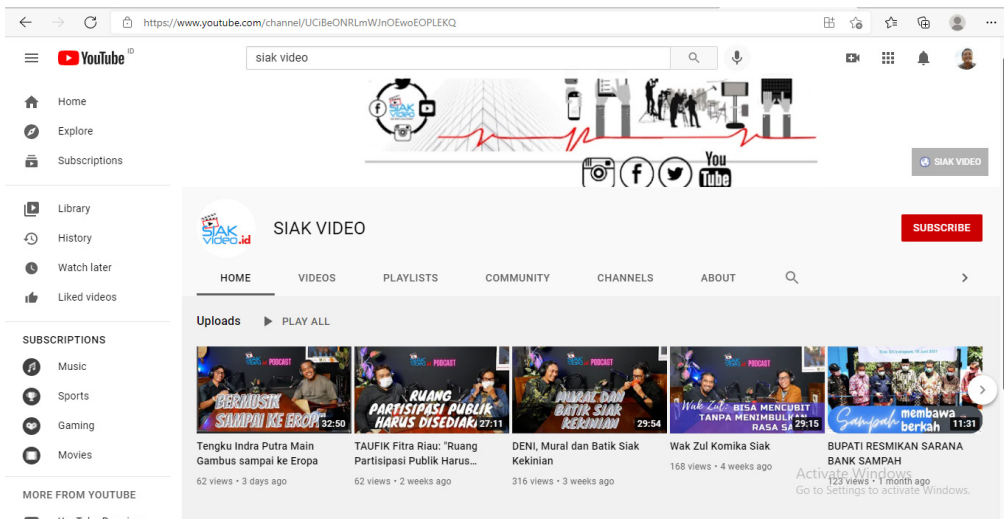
https://www.youtube.com/channel/UCiBeONRLmWJnOEwoEOPLEKQ

YouTube ID

siak video

Home
Explore
Subscriptions

Library
History
Watch later
Liked videos

SUBSCRIPTIONS
Music
Sports
Gaming
Movies

MORE FROM YOUTUBE

SIAK VIDEO

You Tube

SIAK VIDEO

SIAK video.id

SIAK VIDEO

SUBSCRIBE

HOME VIDEOS PLAYLISTS COMMUNITY CHANNELS ABOUT

Uploads PLAY ALL

PODCAST
BERMUSIK SAMPAI KE EROPA
32:50
Tengku Indra Putra Main Gambus sampai ke Eropa
62 views • 3 days ago

PODCAST
RUANG PARTISIPASI PUBLIK HARUS DISEDIAK
27:11
TAUFIK Fitra Riau: "Ruang Partisipasi Publik Harus...
62 views • 2 weeks ago

PODCAST
MURAL DAN BATIK SIAK KEKINIAN
29:54
DENI, Mural dan Batik Siak Kekinian
316 views • 3 weeks ago

PODCAST
Wak Zul : BISA MENCUBIT TANPA MENIMBULKAN RASA SA
29:15
Wak Zul Komika Siak
168 views • 4 weeks ago

Sampah membawa berkah
11:31
BUPATI RESMIKAN SARANA BANK SAMPAH
123 views • 1 month ago

Activate Windows
Go to Settings to activate Windows.